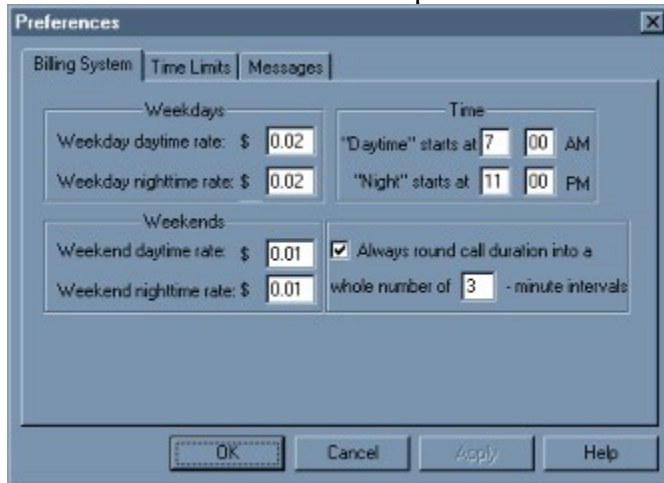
Preferences

Billing System | Time Limits | Messages

Weekdays
Weekday daytime rate: $ 0.02
Weekday nighttime rate: $ 0.02

Time
"Daytime" starts at 7 00 AM
"Night" starts at 11 00 PM

Weekends
Weekend daytime rate: $ 0.01
Weekend nighttime rate: $ 0.01

☑ Always round call duration into a whole number of 3 - minute intervals

OK | Cancel | Apply | Help